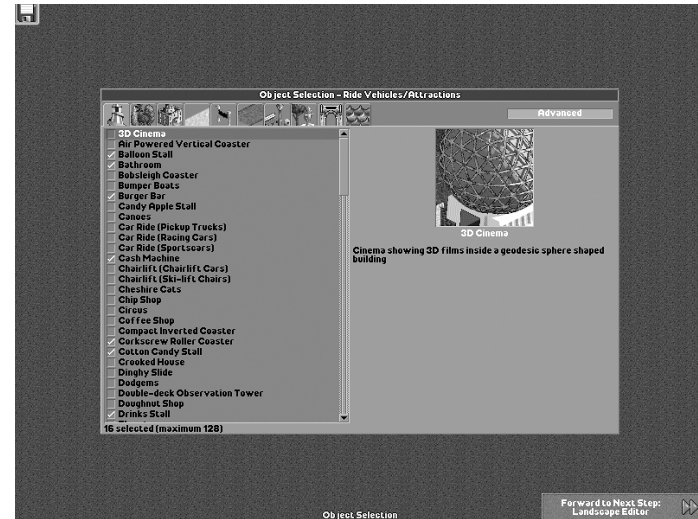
Object Selection - Ride Vehicles/Attractions

Advanced

3D Cinema
Air Powered Vertical Coaster
✓ Balloon Stall
✓ Bathroom
Bobsleigh Coaster
Bumper Boats
✓ Burger Bar
Candy Apple Stall
Canoes
Car Ride (Pickup Trucks)
Car Ride (Racing Cars)
Car Ride (Sportscars)
✓ Cash Machine
Chairlift (Chairlift Cars)
Chairlift (Ski-lift Chairs)
Cheshire Cats
Chip Shop
Circus
Coffee Shop
Compact Inverted Coaster
✓ Corkscrew Roller Coaster
✓ Cotton Candy Stall
Crooked House
Dinghy Slide
Dodgems
Double-deck Observation Tower
Doughnut Shop
✓ Drinks Stall

16 selected (maximum 128)

3D Cinema

Cinema showing 3D films inside a geodesic sphere shaped building

Object Selection

Forward to Next Step: Landscape Editor